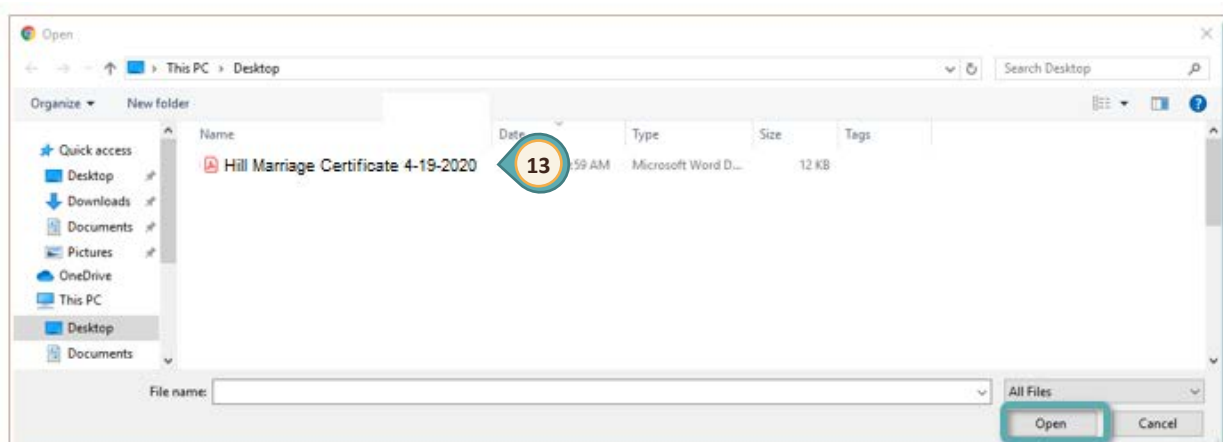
Open

This PC > Desktop

Search Desktop

Organize ▾ New folder

Quick access
Desktop
Downloads
Documents
Pictures
OneDrive
This PC
Desktop
Documents

| Name | Date | Type | Size | Tags |
|---|---|---|---|---|
| Hill Marriage Certificate 4-19-2020 | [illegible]:59 AM | Microsoft Word D... | 12 KB | |

13

File name:

All Files

Open

Cancel